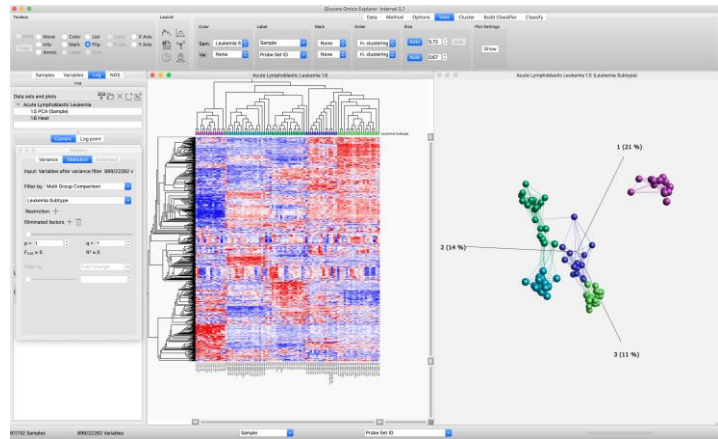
Qlucore Omics Explorer Internal 3.7

Data Method Options View Cluster Build Classifier Classify

Toolbox

Move Color List Info Mark Pan Select Zoom X Axis Y Axis

Launch

Color Label Mark Order Size Plot Settings

Sam Leukemia S Sample None H. clustering Auto 1.72

Var None Probe Set ID None H. clustering Auto 0.67 Show

Samples Variables Log NDS

Log

Data sets and plots

Acute Lymphoblastic Leukemia

1.5 PCA (Sample)

1.6 Heat

Current Log point

Variance Statistics Refinement

Input: Variables after variance filter: 899/22282 v

Filter by Multi Group Comparison

Leukemia Subtype

Restriction

Eliminated factors

p = 1 q = 1

$F_{5,88} = 0$ $R^2 = 0$

Acute Lymphoblastic Leukemia 1.6

Leukemia Subtype

Acute Lymphoblastic Leukemia 1.5 (Leukemia Subtype)

1 (21 %)

2 (14 %)

3 (11 %)

97/132 Samples 899/22282 Variables Sample Probe Set ID